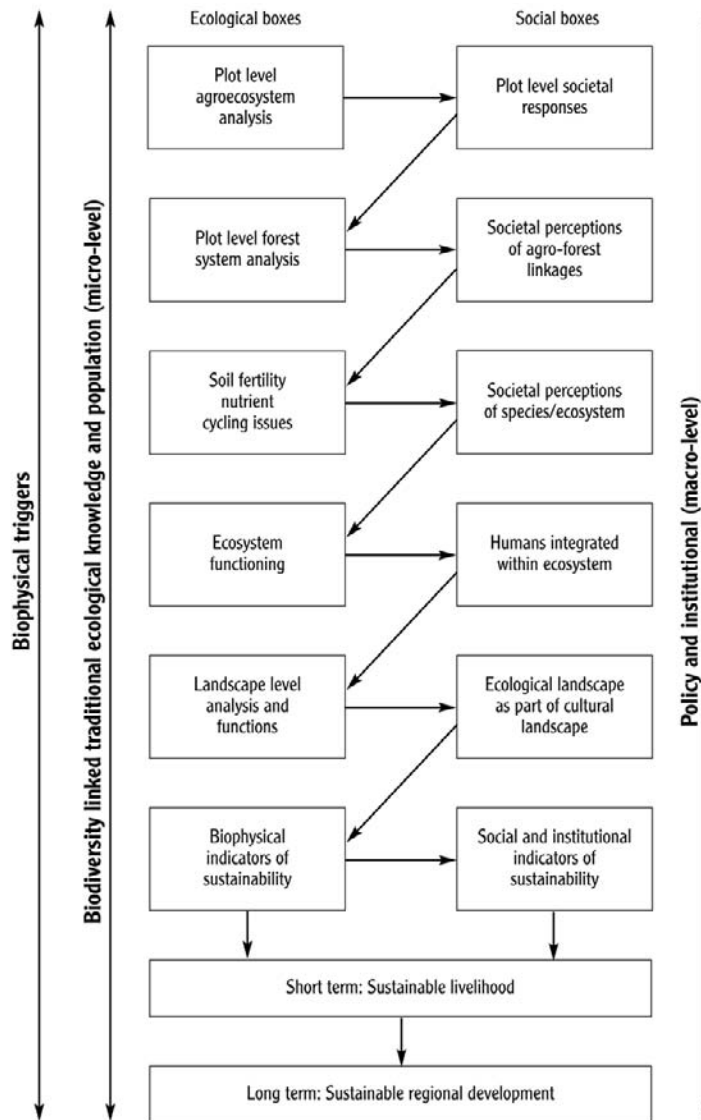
Ecological boxes

Social boxes

Plot level agroecosystem analysis

Plot level societal responses

Plot level forest system analysis

Societal perceptions of agro-forest linkages

Soil fertility nutrient cycling issues

Societal perceptions of species/ecosystem

Ecosystem functioning

Humans integrated within ecosystem

Landscape level analysis and functions

Ecological landscape as part of cultural landscape

Biophysical indicators of sustainability

Social and institutional indicators of sustainability

Short term: Sustainable livelihood

Long term: Sustainable regional development

Biophysical triggers

Biodiversity linked traditional ecological knowledge and population (micro-level)

Policy and institutional (macro-level)